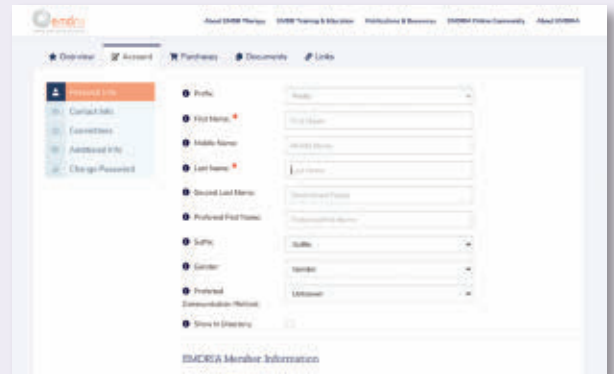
emdria

About EMDR Therapy EMDR Training & Education Publications & Resources EMDRIA Online Community About EMDRIA

Overview Account Purchases Documents Links

Personal Info
Contact Info
Committees
Additional Info
Change Password

Prefix: Prefix
First Name: * First Name
Middle Name: Middle Name
Last Name: * Last Name
Second Last Name: Second Last Name
Preferred First Name: Preferred First Name
Suffix: Suffix
Gender: Gender
Preferred Communication Method: Unknown
Show in Directory:

EMDRIA Member Information